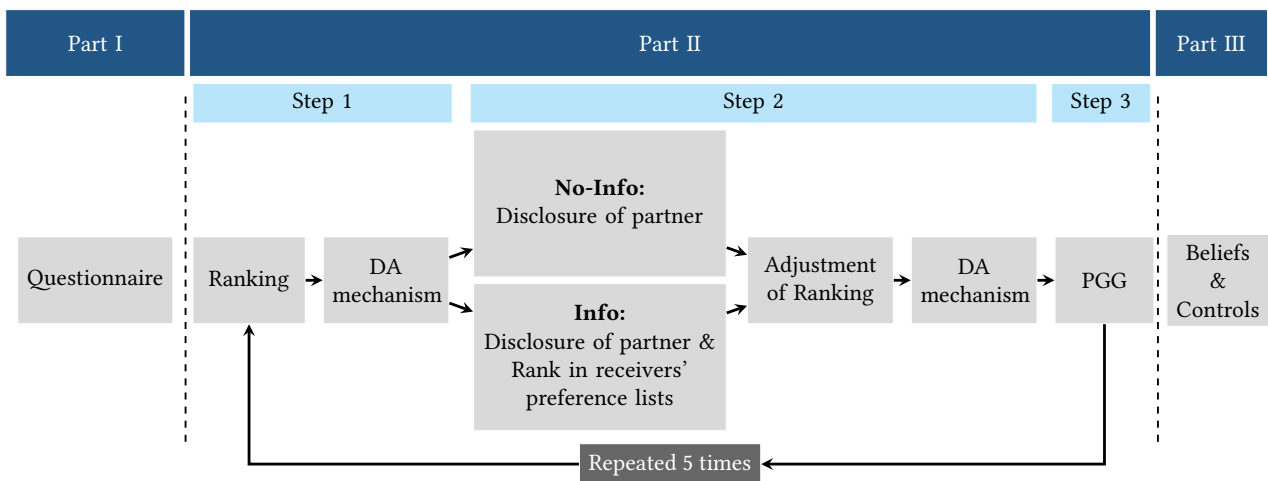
Part I

Part II

Part III

Step 1

Step 2

Step 3

Questionnaire

Ranking

DA mechanism

**No-Info:** Disclosure of partner

**Info:** Disclosure of partner & Rank in receivers' preference lists

Adjustment of Ranking

DA mechanism

PGG

Beliefs & Controls

Repeated 5 times